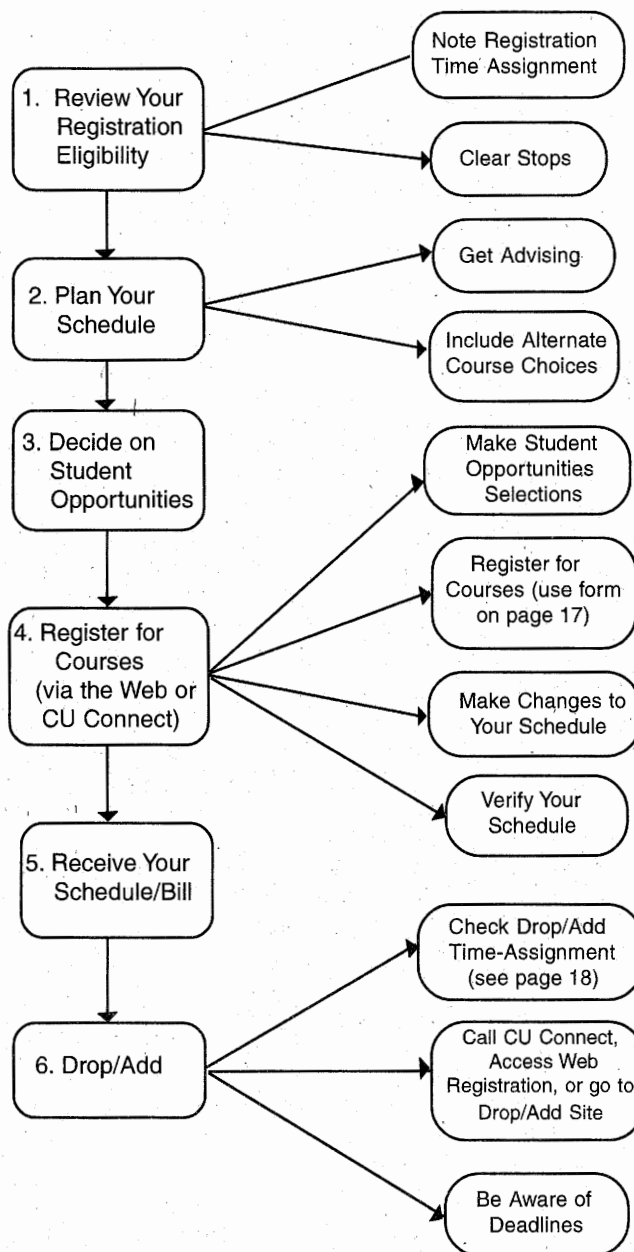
1. Review Your Registration Eligibility

Note Registration Time Assignment

Clear Stops

2. Plan Your Schedule

Get Advising

Include Alternate Course Choices

3. Decide on Student Opportunities

4. Register for Courses (via the Web or CU Connect)

Make Student Opportunities Selections

Register for Courses (use form on page 17)

Make Changes to Your Schedule

Verify Your Schedule

5. Receive Your Schedule/Bill

6. Drop/Add

Check Drop/Add Time-Assignment (see page 18)

Call CU Connect, Access Web Registration, or go to Drop/Add Site

Be Aware of Deadlines